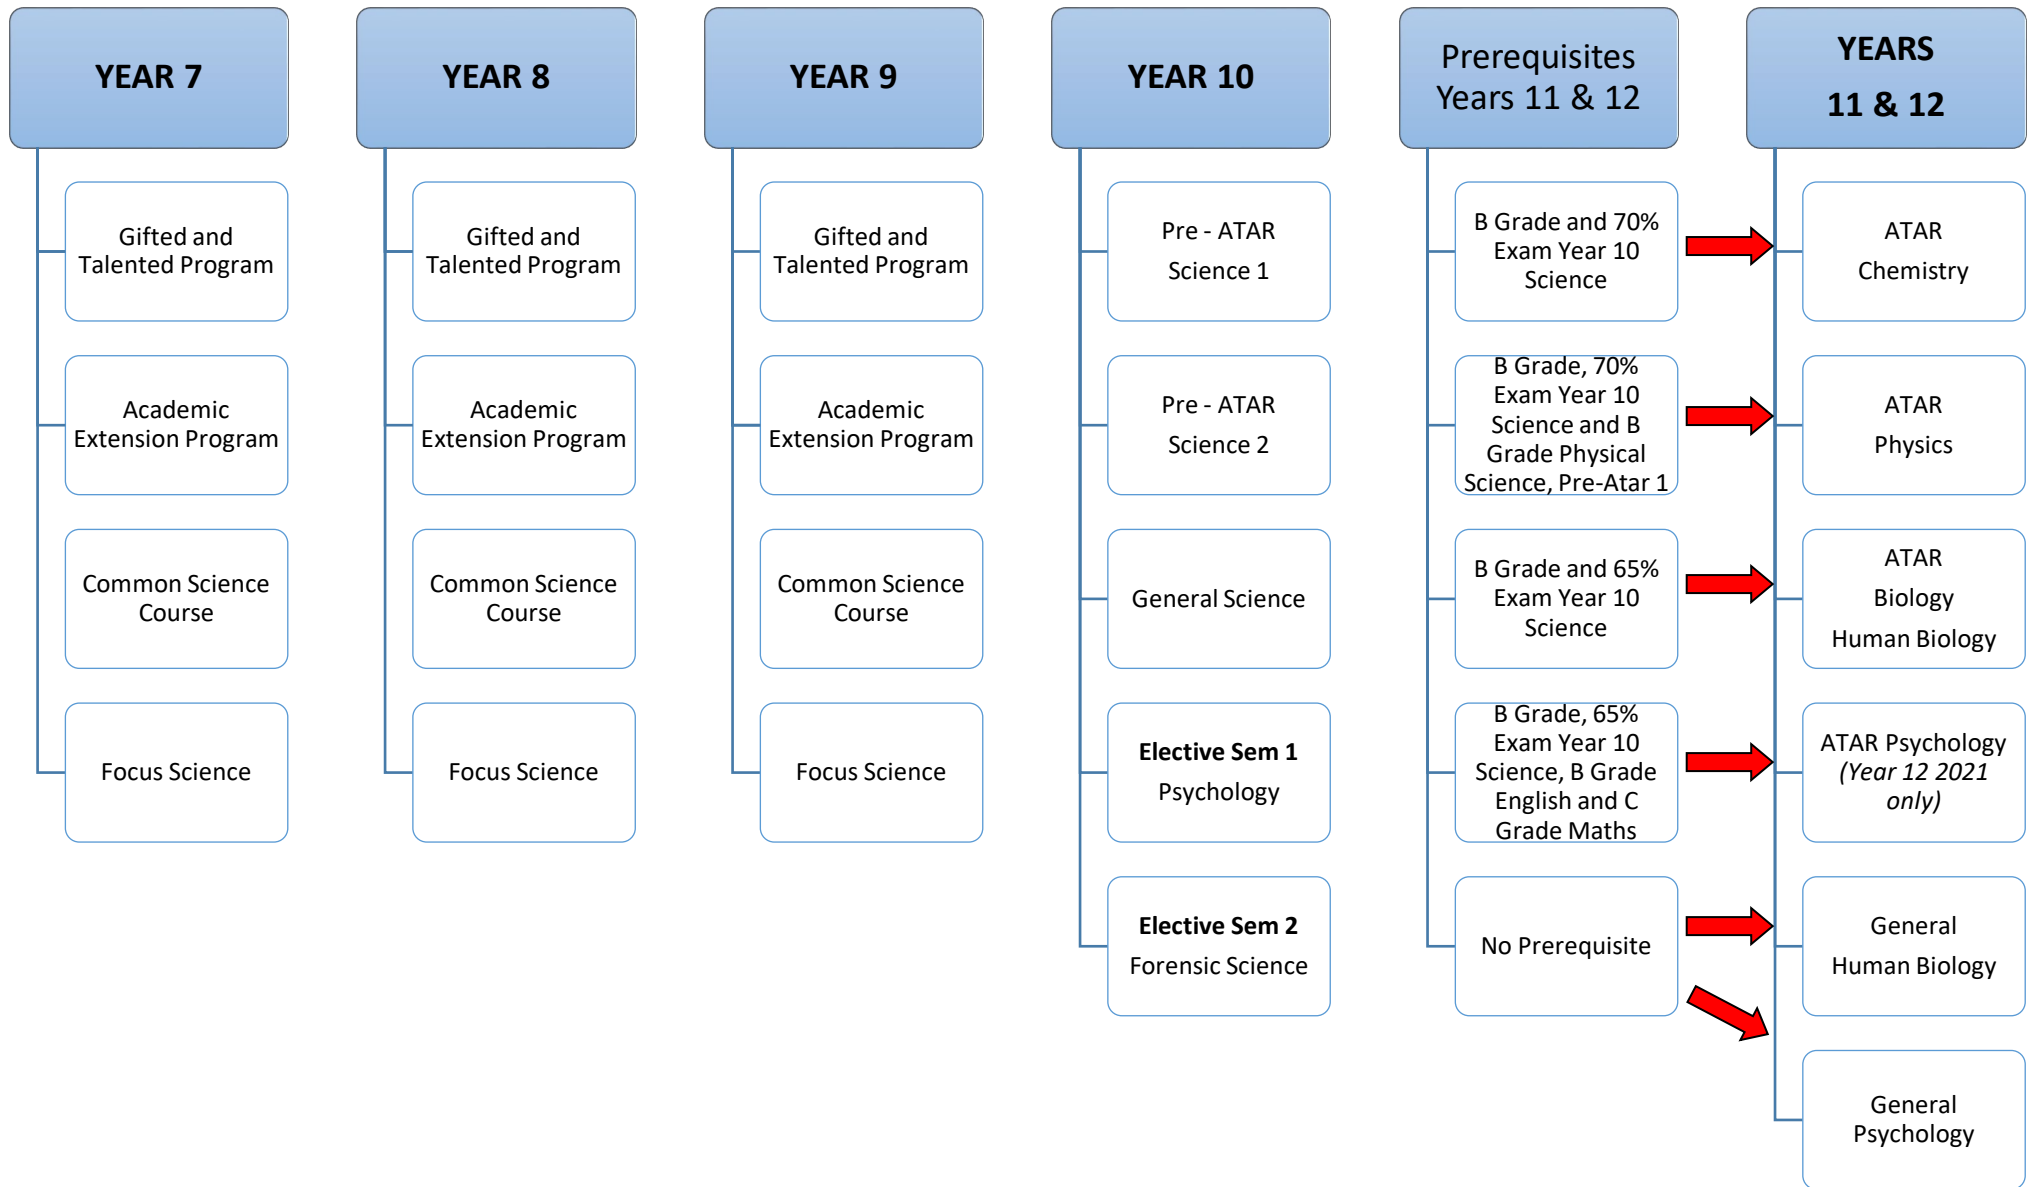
YEAR 7

Gifted and Talented Program

Academic Extension Program

Common Science Course

Focus Science

YEAR 8

Gifted and Talented Program

Academic Extension Program

Common Science Course

Focus Science

YEAR 9

Gifted and Talented Program

Academic Extension Program

Common Science Course

Focus Science

YEAR 10

Pre - ATAR Science 1

Pre - ATAR Science 2

General Science

**Elective Sem 1** Psychology

**Elective Sem 2** Forensic Science

Prerequisites Years 11 & 12

B Grade and 70% Exam Year 10 Science

B Grade, 70% Exam Year 10 Science and B Grade Physical Science, Pre-Atar 1

B Grade and 65% Exam Year 10 Science

B Grade, 65% Exam Year 10 Science, B Grade English and C Grade Maths

No Prerequisite

YEARS 11 & 12

ATAR Chemistry

ATAR Physics

ATAR Biology Human Biology

ATAR Psychology *(Year 12 2021 only)*

General Human Biology

General Psychology